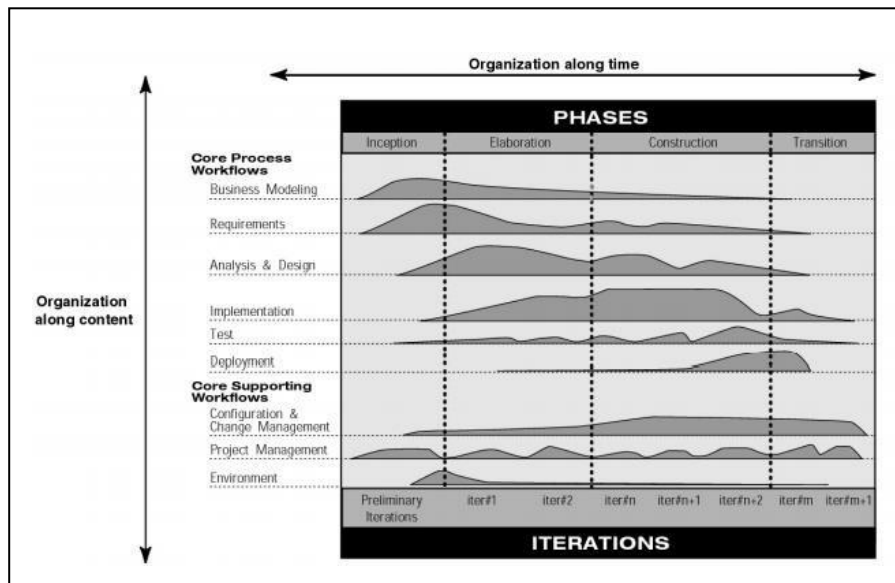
Organization along time

PHASES

Inception Elaboration Construction Transition

Organization along content

Core Process Workflows

Business Modeling

Requirements

Analysis & Design

Implementation

Test

Deployment

Core Supporting Workflows

Configuration & Change Management

Project Management

Environment

Preliminary Iterations iter#1 iter#2 iter#n iter#n+1 iter#n+2 iter#m iter#m+1

ITERATIONS